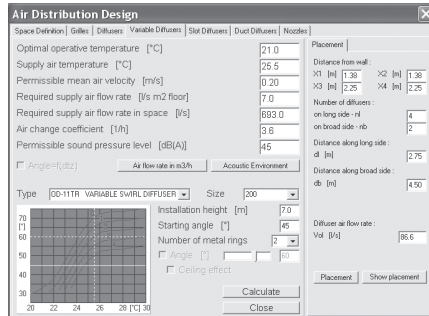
Air Distribution Design

Space Definition | Grilles | Diffusers | Variable Diffusers | Slot Diffusers | Duct Diffusers | Nozzles

Optimal operative temperature [°C] 21.0
Supply air temperature [°C] 25.5
Permissible mean air velocity [m/s] 0.20
Required supply air flow rate [l/s m2 floor] 7.0
Required supply air flow rate in space [l/s] 693.0
Air change coefficient [1/h] 3.6
Permissible sound pressure level [dB(A)] 45

Angle=f(dtz) | Air flow rate in m3/h | Acoustic Environment

Type OD-11TR VARIABLE SWIRL DIFFUSER | Size 200

Installation height [m] 7.0
Starting angle [°] 45
Number of metal rings 2
Angle [°] 60
Ceiling effect

70 [°] 60 50 40 30
20 22 24 26 28 [°C] 30

Calculate
Close

Placement

Distance from wall :
X1 [m] 1.38 X2 [m] 1.38
X3 [m] 2.25 X4 [m] 2.25

Number of diffusers :
on long side - nl 4
on broad side - nb 2

Distance along long side :
dl [m] 2.75

Distance along broad side :
db [m] 4.50

Diffuser air flow rate :
Vol [l/s] 86.6

Placement | Show placement